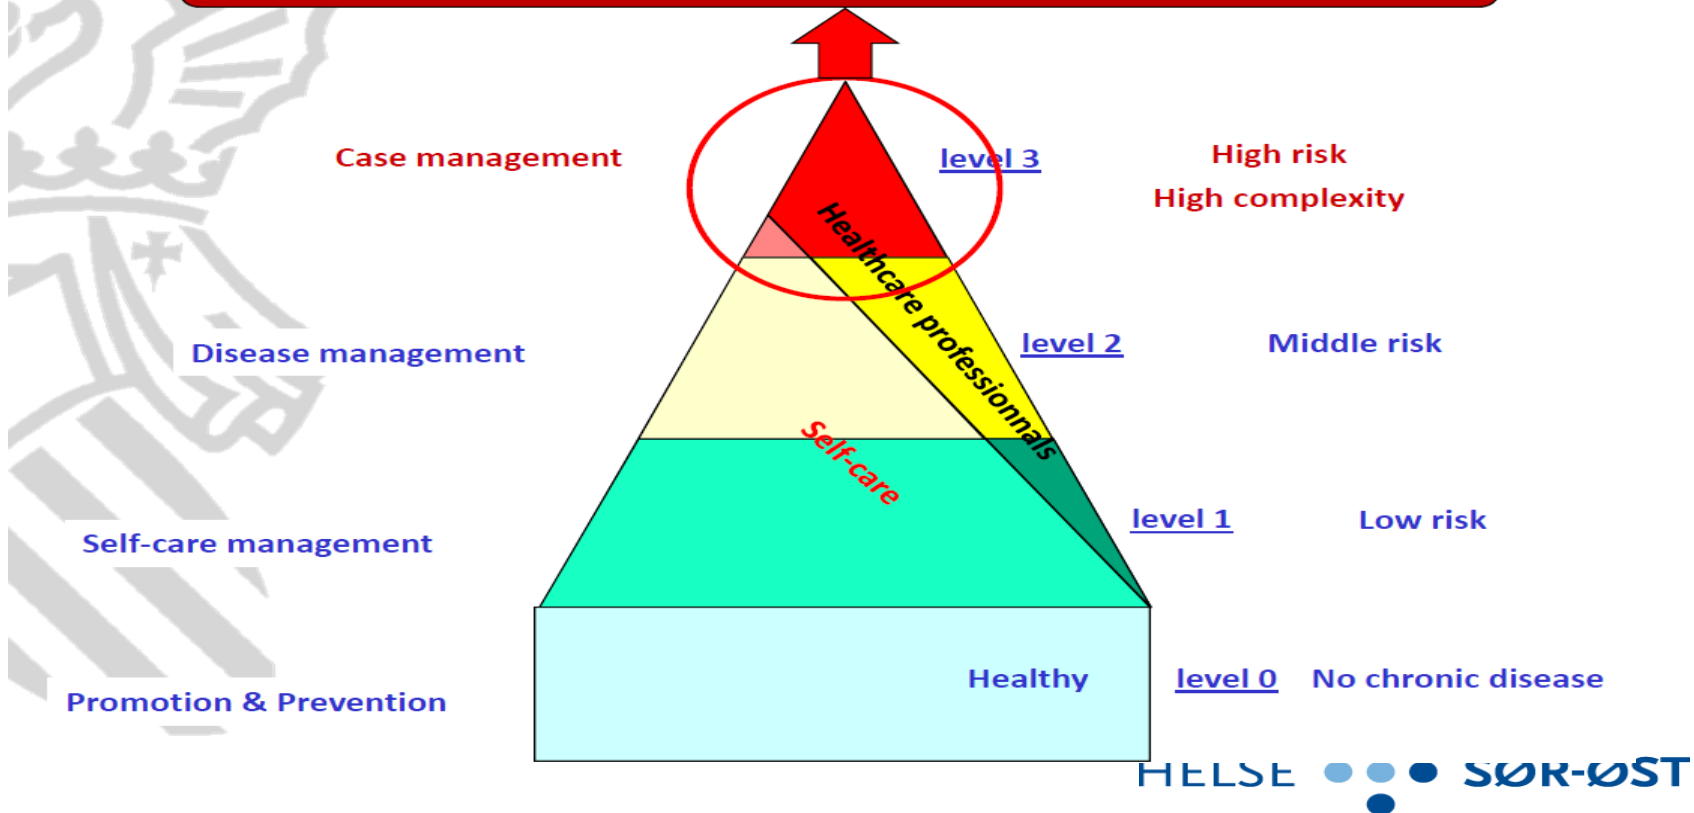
Case management

level 3

High risk

High complexity

Healthcare professionnals

Disease management

level 2

Middle risk

Self-care

Self-care management

level 1

Low risk

Promotion & Prevention

Healthy

level 0

No chronic disease

HELSE SØR-ØST